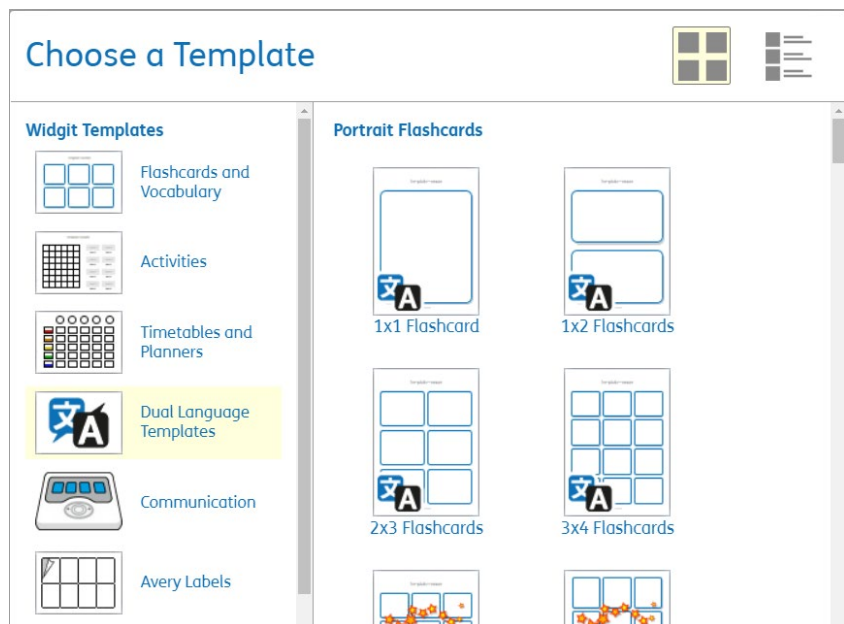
Choose a Template

Widgit Templates

Flashcards and Vocabulary

Activities

Timetables and Planners

Dual Language Templates

Communication

Avery Labels

Portrait Flashcards

1x1 Flashcard

1x2 Flashcards

2x3 Flashcards

3x4 Flashcards